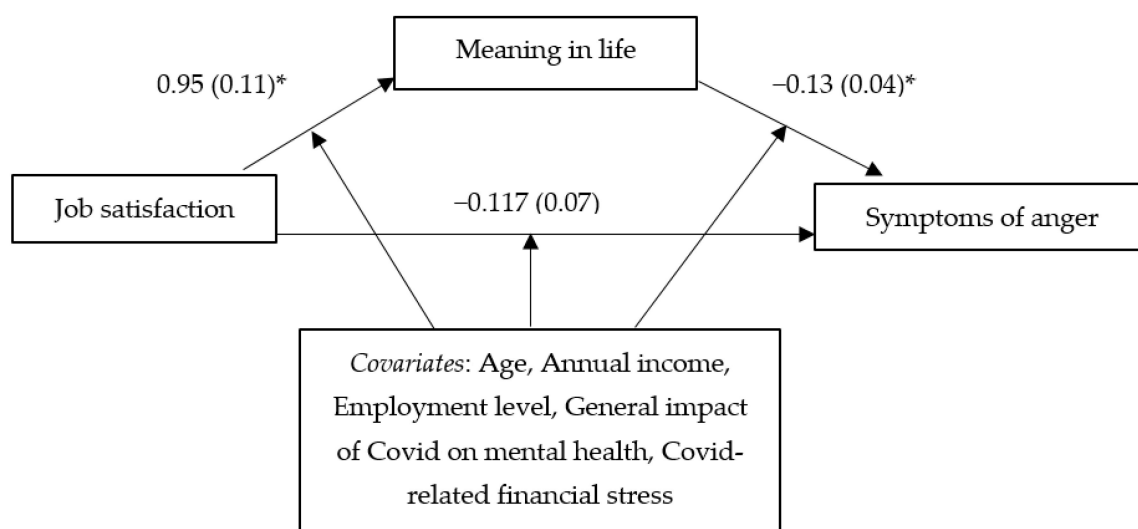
Meaning in life

0.95 (0.11)*

−0.13 (0.04)*

Job satisfaction

−0.117 (0.07)

Symptoms of anger

*Covariates*: Age, Annual income, Employment level, General impact of Covid on mental health, Covid-related financial stress